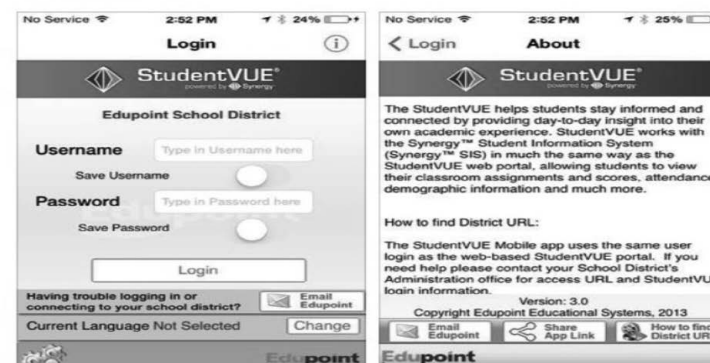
No Service 2:52 PM 24%

Login

StudentVUE®
powered by Synergy

Edupoint School District

Username Type in Username here

Save Username

Password Type in Password here

Save Password

Login

Having trouble logging in or connecting to your school district?

Email Edupoint

Current Language Not Selected

Change

Edupoint

No Service 2:52 PM 25%

< Login About

StudentVUE®
powered by Synergy

The StudentVUE helps students stay informed and connected by providing day-to-day insight into their own academic experience. StudentVUE works with the Synergy™ Student Information System (Synergy™ SIS) in much the same way as the StudentVUE web portal, allowing students to view their classroom assignments and scores, attendance, demographic information and much more.

How to find District URL:

The StudentVUE Mobile app uses the same user login as the web-based StudentVUE portal. If you need help please contact your School District's Administration office for access URL and StudentVU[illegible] login information.

Version: 3.0
Copyright Edupoint Educational Systems, 2013

Email Edupoint

Share App Link

How to find District UR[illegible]

Edupoint